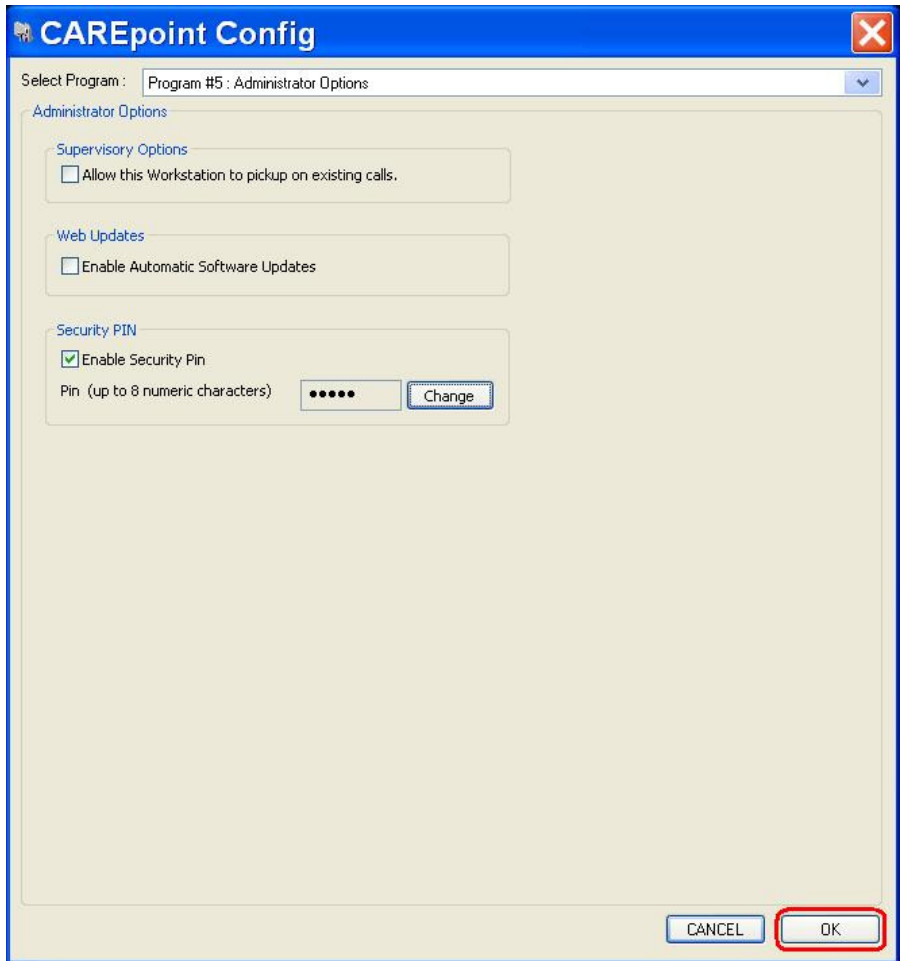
CAREpoint Config

Select Program : Program #5 : Administrator Options

Administrator Options

Supervisory Options

Allow this Workstation to pickup on existing calls.

Web Updates

Enable Automatic Software Updates

Security PIN

Enable Security Pin

Pin (up to 8 numeric characters) ●●●●● Change

CANCEL OK